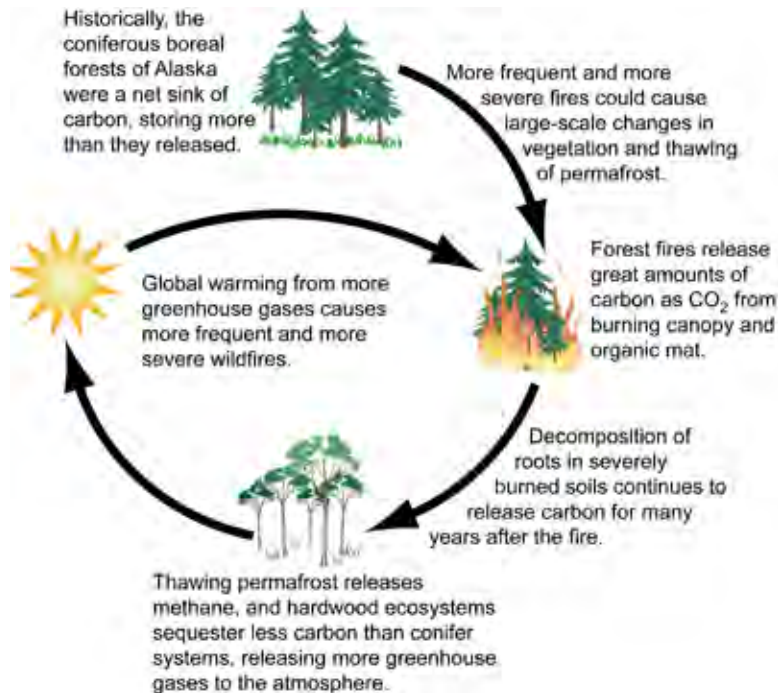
Historically, the coniferous boreal forests of Alaska were a net sink of carbon, storing more than they released.

More frequent and more severe fires could cause large-scale changes in vegetation and thawing of permafrost.

Global warming from more greenhouse gases causes more frequent and more severe wildfires.

Forest fires release great amounts of carbon as $CO_2$ from burning canopy and organic mat.

Decomposition of roots in severely burned soils continues to release carbon for many years after the fire.

Thawing permafrost releases methane, and hardwood ecosystems sequester less carbon than conifer systems, releasing more greenhouse gases to the atmosphere.